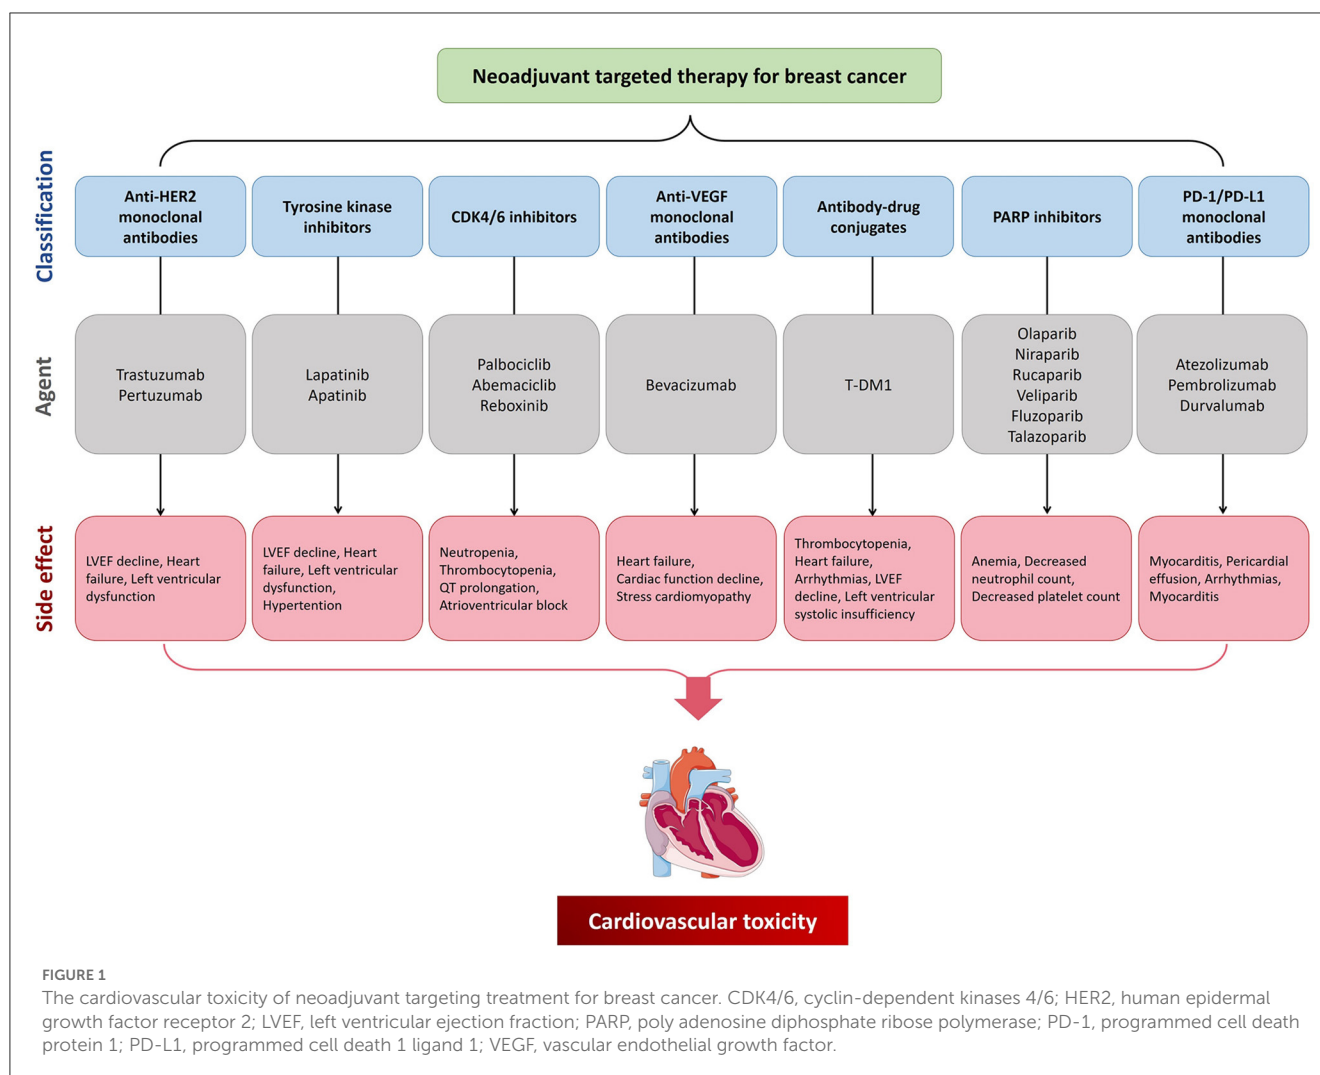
Neoadjuvant targeted therapy for breast cancer

Classification

Anti-HER2 monoclonal antibodies

Tyrosine kinase inhibitors

CDK4/6 inhibitors

Anti-VEGF monoclonal antibodies

Antibody-drug conjugates

PARP inhibitors

PD-1/PD-L1 monoclonal antibodies

Agent

Trastuzumab Pertuzumab

Lapatinib Apatinib

Palbociclib Abemaciclib Reboxinib

Bevacizumab

T-DM1

Olaparib Niraparib Rucaparib Veliparib Fluzoparib Talazoparib

Atezolizumab Pembrolizumab Durvalumab

Side effect

LVEF decline, Heart failure, Left ventricular dysfunction

LVEF decline, Heart failure, Left ventricular dysfunction, Hypertention

Neutropenia, Thrombocytopenia, QT prolongation, Atrioventricular block

Heart failure, Cardiac function decline, Stress cardiomyopathy

Thrombocytopenia, Heart failure, Arrhythmias, LVEF decline, Left ventricular systolic insufficiency

Anemia, Decreased neutrophil count, Decreased platelet count

Myocarditis, Pericardial effusion, Arrhythmias, Myocarditis

Cardiovascular toxicity

FIGURE 1

The cardiovascular toxicity of neoadjuvant targeting treatment for breast cancer. CDK4/6, cyclin-dependent kinases 4/6; HER2, human epidermal growth factor receptor 2; LVEF, left ventricular ejection fraction; PARP, poly adenosine diphosphate ribose polymerase; PD-1, programmed cell death protein 1; PD-L1, programmed cell death 1 ligand 1; VEGF, vascular endothelial growth factor.